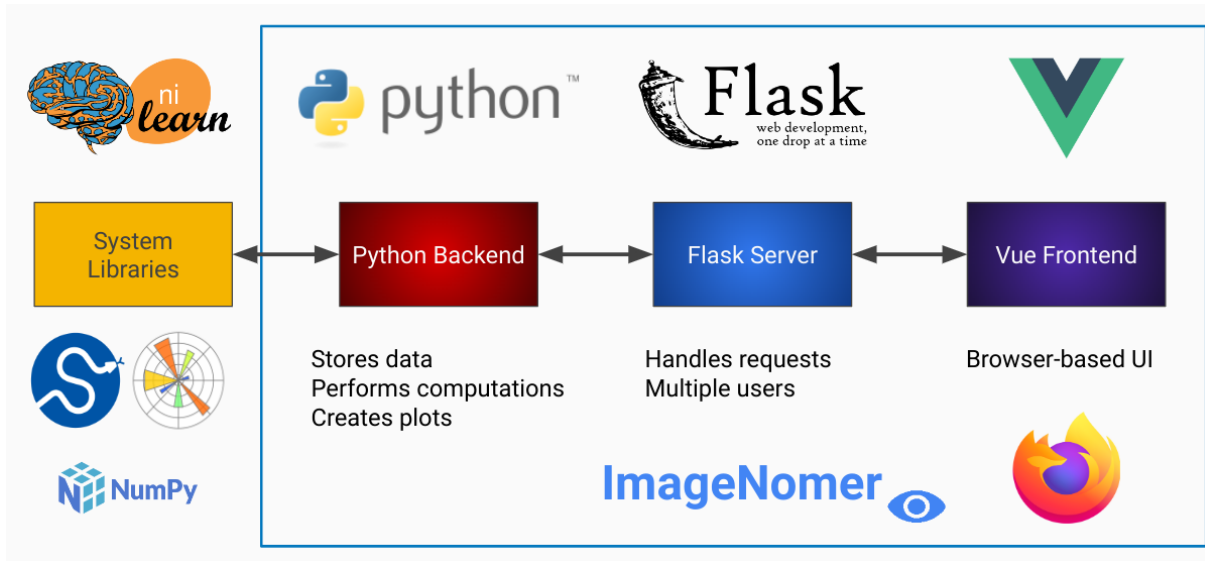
ni learn

python™

Flask
web development, one drop at a time

System Libraries

Python Backend

Flask Server

Vue Frontend

Stores data
Performs computations
Creates plots

Handles requests
Multiple users

Browser-based UI

NumPy

ImageNomer